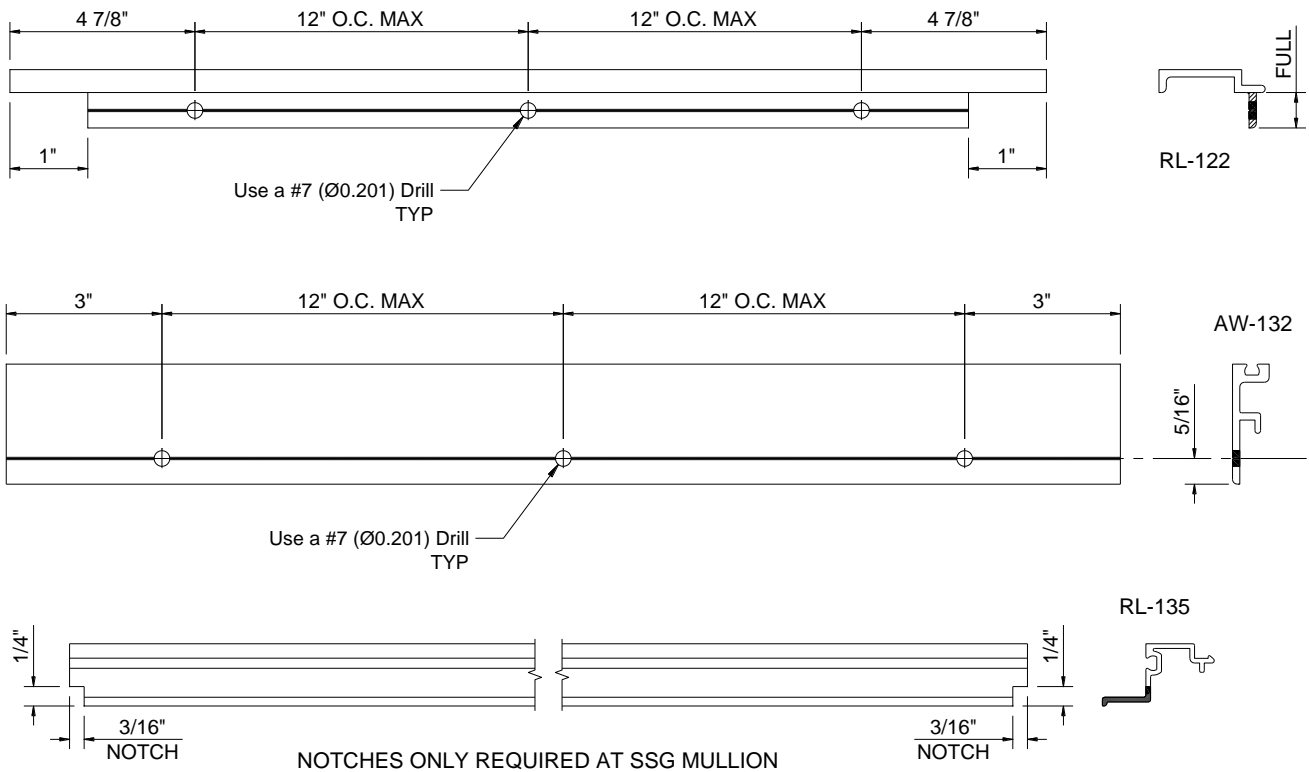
4 7/8"

12" O.C. MAX

12" O.C. MAX

4 7/8"

FULL

1"

1"

RL-122

Use a #7 (Ø0.201) Drill TYP

3"

12" O.C. MAX

12" O.C. MAX

3"

AW-132

5/16"

Use a #7 (Ø0.201) Drill TYP

RL-135

1/4"

1/4"

3/16" NOTCH

3/16" NOTCH

NOTCHES ONLY REQUIRED AT SSG MULLION